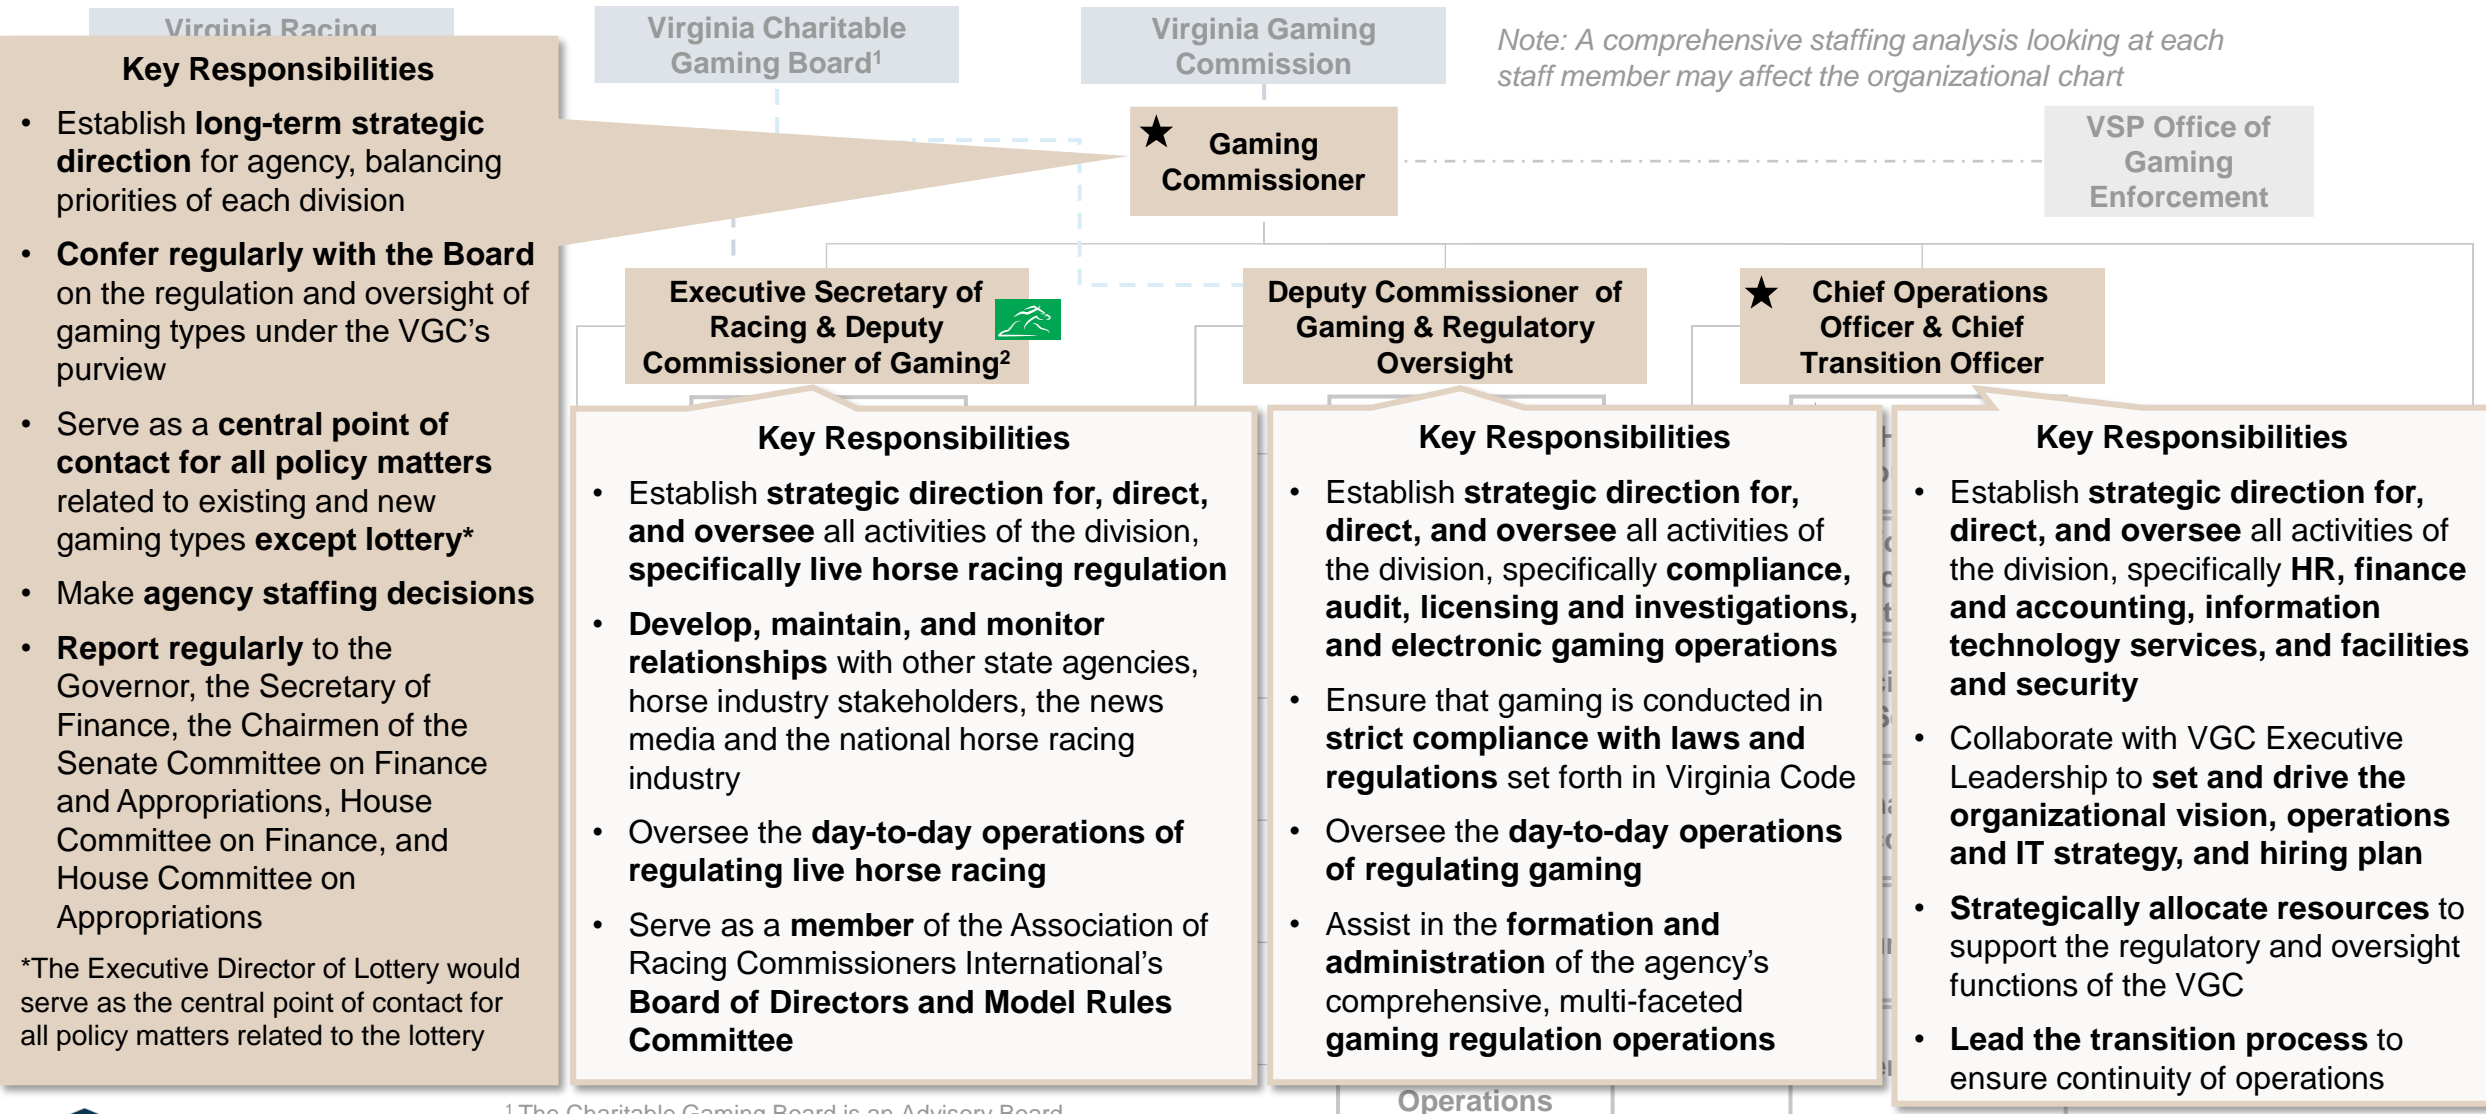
Virginia Racing

Virginia Charitable Gaming Board$^1$

Virginia Gaming Commission

Note: A comprehensive staffing analysis looking at each staff member may affect the organizational chart

Key Responsibilities

- Establish **long-term strategic direction** for agency, balancing priorities of each division
- **Confer regularly with the Board** on the regulation and oversight of gaming types under the VGC's purview
- Serve as a **central point of contact for all policy matters** related to existing and new gaming types **except lottery***
- Make **agency staffing decisions**
- **Report regularly** to the Governor, the Secretary of Finance, the Chairmen of the Senate Committee on Finance and Appropriations, House Committee on Finance, and House Committee on Appropriations

*The Executive Director of Lottery would serve as the central point of contact for all policy matters related to the lottery

★ Gaming Commissioner

VSP Office of Gaming Enforcement

Executive Secretary of Racing & Deputy Commissioner of Gaming$^2$

Deputy Commissioner of Gaming & Regulatory Oversight

★ Chief Operations Officer & Chief Transition Officer

Key Responsibilities

- Establish **strategic direction for, direct, and oversee** all activities of the division, **specifically live horse racing regulation**
- **Develop, maintain, and monitor relationships** with other state agencies, horse industry stakeholders, the news media and the national horse racing industry
- Oversee the **day-to-day operations of regulating live horse racing**
- Serve as a **member** of the Association of Racing Commissioners International's **Board of Directors and Model Rules Committee**

Key Responsibilities

- Establish **strategic direction for, direct, and oversee** all activities of the division, specifically **compliance, audit, licensing and investigations, and electronic gaming operations**
- Ensure that gaming is conducted in **strict compliance with laws and regulations** set forth in Virginia Code
- Oversee the **day-to-day operations of regulating gaming**
- Assist in the **formation and administration** of the agency's comprehensive, multi-faceted **gaming regulation operations**

Key Responsibilities

- Establish **strategic direction for, direct, and oversee** all activities of the division, specifically **HR, finance and accounting, information technology services, and facilities and security**
- Collaborate with VGC Executive Leadership to **set and drive the organizational vision, operations and IT strategy, and hiring plan**
- **Strategically allocate resources** to support the regulatory and oversight functions of the VGC
- **Lead the transition process** to ensure continuity of operations

Operations

1 The Charitable Gaming Board is an Advisory Board